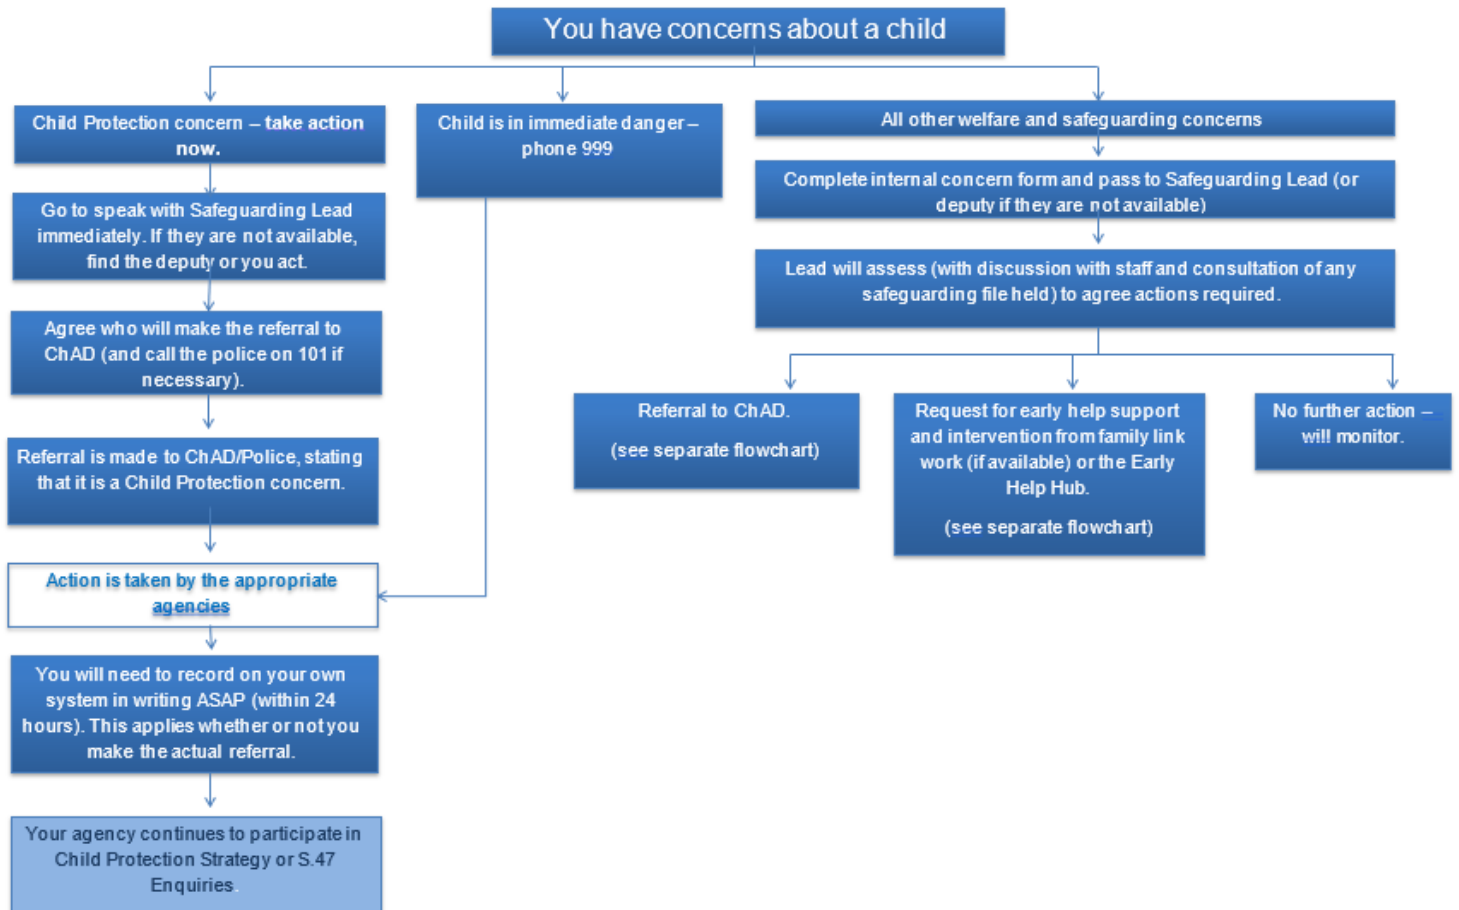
You have concerns about a child

Child Protection concern – take action now.

Go to speak with Safeguarding Lead immediately. If they are not available, find the deputy or you act.

Agree who will make the referral to ChAD (and call the police on 101 if necessary).

Referral is made to ChAD/Police, stating that it is a Child Protection concern.

Action is taken by the appropriate agencies

You will need to record on your own system in writing ASAP (within 24 hours). This applies whether or not you make the actual referral.

Your agency continues to participate in Child Protection Strategy or S.47 Enquiries.

Child is in immediate danger – phone 999

All other welfare and safeguarding concerns

Complete internal concern form and pass to Safeguarding Lead (or deputy if they are not available)

Lead will assess (with discussion with staff and consultation of any safeguarding file held) to agree actions required.

Referral to ChAD.

(see separate flowchart)

Request for early help support and intervention from family link work (if available) or the Early Help Hub.

(see separate flowchart)

No further action – will monitor.